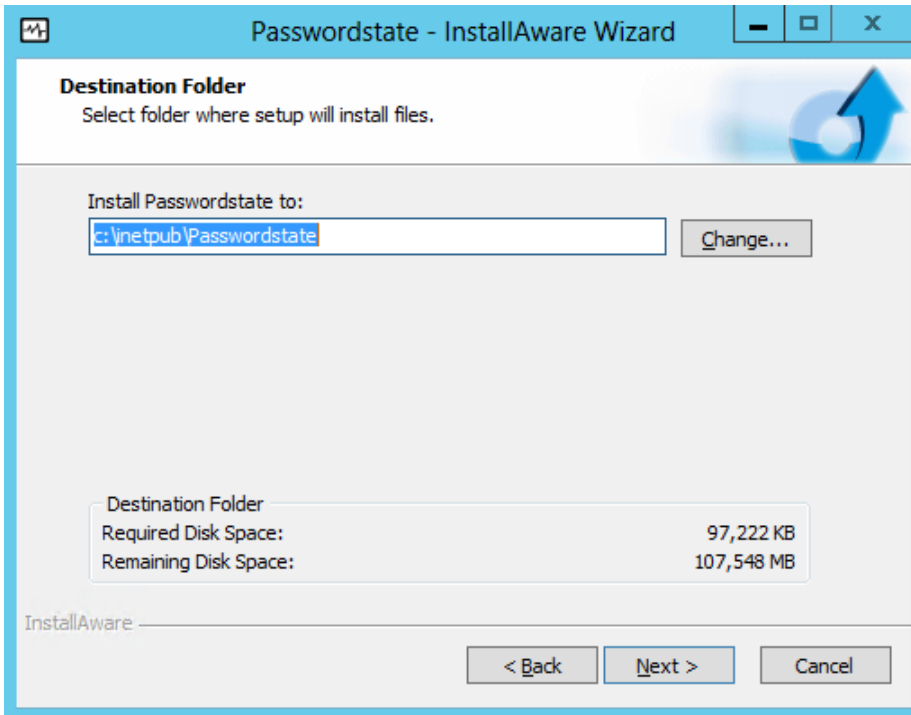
Passwordstate - InstallAware Wizard

Destination Folder
Select folder where setup will install files.

Install Passwordstate to:
c:\inetpub\Passwordstate
Change...

Destination Folder
| Required Disk Space: | 97,222 KB |
|---|---|
| Remaining Disk Space: | 107,548 MB |

InstallAware

< Back
Next >
Cancel